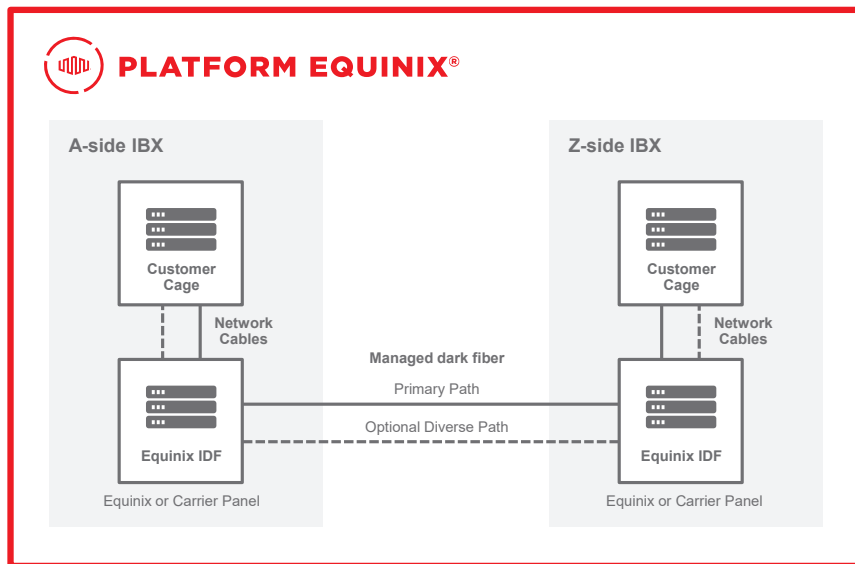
PLATFORM EQUINIX®

A-side IBX

Customer Cage

Network Cables

Equinix IDF

Equinix or Carrier Panel

Managed dark fiber

Primary Path

Optional Diverse Path

Z-side IBX

Customer Cage

Network Cables

Equinix IDF

Equinix or Carrier Panel